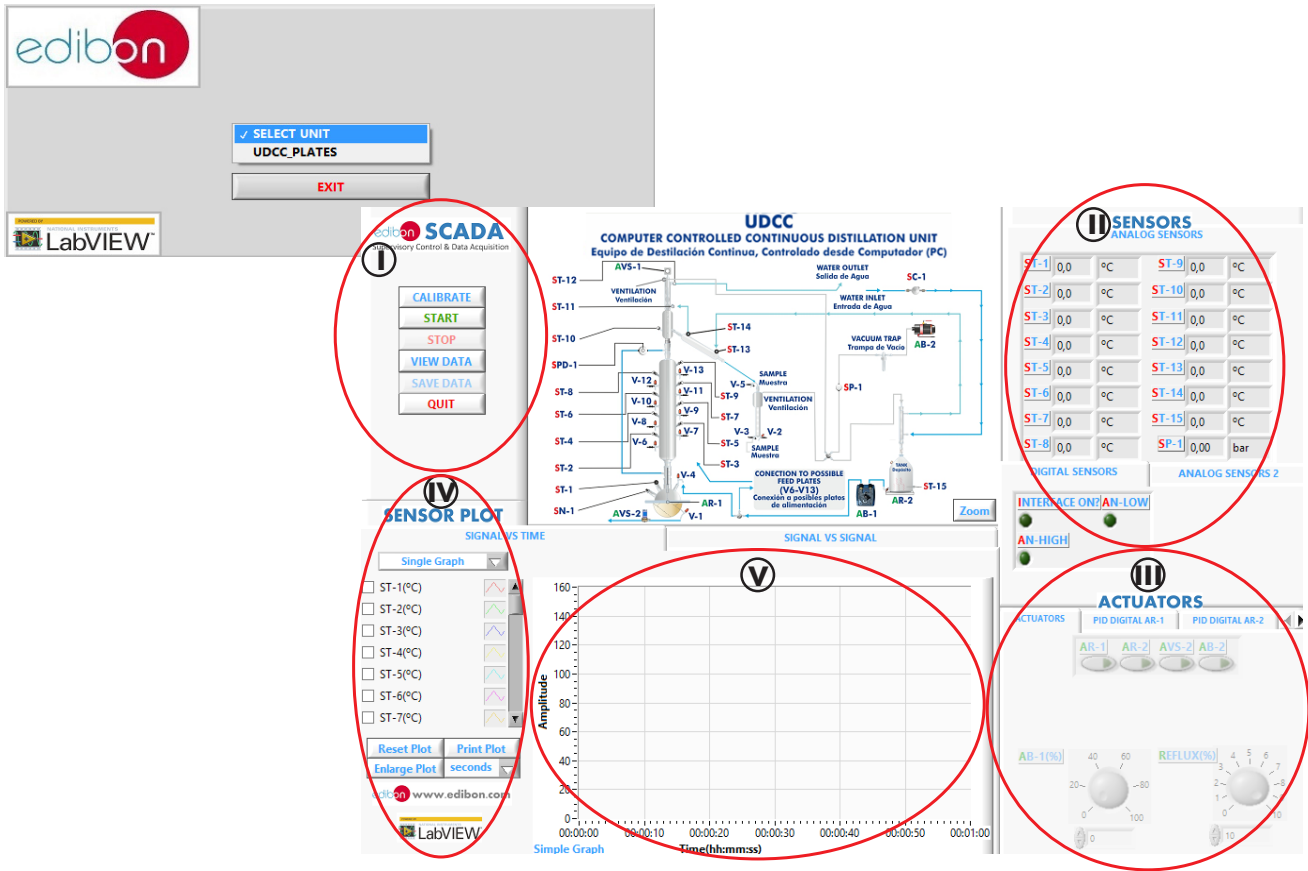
edibon

✓ SELECT UNIT
UDCC_PLATES

EXIT

LabVIEW

edibon SCADA
Supervisory Control & Data Acquisition

I

CALIBRATE
START
STOP
VIEW DATA
SAVE DATA
QUIT

UDCC
COMPUTER CONTROLLED CONTINUOUS DISTILLATION UNIT
Equipo de Destilación Continua, Controlado desde Computador (PC)

ST-12
AVS-1
ST-11
VENTILATION
Ventilation
WATER OUTLET
Salida de Agua
SC-1
WATER INLET
Entrada de Agua
ST-10
ST-14
ST-13
VACUUM TRAP
Trampa de Vacío
AB-2
SPD-1
V-13
ST-9
SAMPLE
Muestra
V-5
ST-8
V-12
V-11
SP-1
ST-6
V-10
V-9
ST-7
VENTILATION
Ventilación
V-8
V-3
V-2
ST-4
V-6
V-7
ST-5
SAMPLE
Muestra
ST-2
V-4
ST-3
TANK
Depósito
CONECTION TO POSSIBLE FEED PLATES
(V6-V13)
Conexión a posibles platos de alimentación
ST-15
ST-1
AR-1
AR-2
SN-1
AVS-2
V-1
AB-1
Zoom

II SENSORS
ANALOG SENSORS

| ST-1 | 0,0 | ºC | ST-9 | 0,0 | ºC |
|---|---|---|---|---|---|
| ST-2 | 0,0 | ºC | ST-10 | 0,0 | ºC |
| ST-3 | 0,0 | ºC | ST-11 | 0,0 | ºC |
| ST-4 | 0,0 | ºC | ST-12 | 0,0 | ºC |
| ST-5 | 0,0 | ºC | ST-13 | 0,0 | ºC |
| ST-6 | 0,0 | ºC | ST-14 | 0,0 | ºC |
| ST-7 | 0,0 | ºC | ST-15 | 0,0 | ºC |
| ST-8 | 0,0 | ºC | SP-1 | 0,00 | bar |

DIGITAL SENSORS
ANALOG SENSORS 2
INTERFACE ON?
AN-LOW
AN-HIGH

IV
SENSOR PLOT
SIGNAL VS TIME
SIGNAL VS SIGNAL
Single Graph
ST-1(ºC)
ST-2(ºC)
ST-3(ºC)
ST-4(ºC)
ST-5(ºC)
ST-6(ºC)
ST-7(ºC)
Reset Plot
Print Plot
Enlarge Plot
seconds
edibon www.edibon.com
LabVIEW

V
160
140
120
100
80
60
40
20
0
Amplitude
00:00:00
00:00:10
00:00:20
00:00:30
00:00:40
00:00:50
00:01:00
Time(hh:mm:ss)
Simple Graph

III
ACTUATORS
ACTUATORS
PID DIGITAL AR-1
PID DIGITAL AR-2
AR-1
AR-2
AVS-2
AB-2
AB-1(%)
40
60
20
80
0
100
0
REFLUX(%)
4
5
6
3
7
2
8
1
9
0
10
10